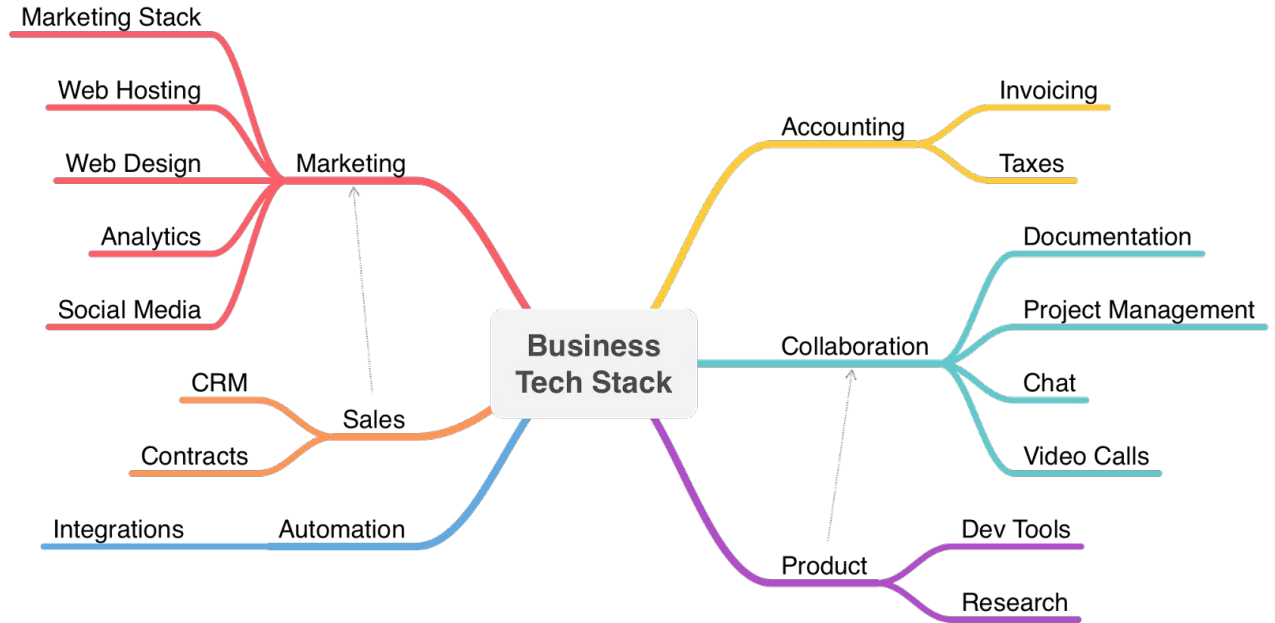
Business Tech Stack

Marketing
Marketing Stack
Web Hosting
Web Design
Analytics
Social Media

Sales
CRM
Contracts

Automation
Integrations

Accounting
Invoicing
Taxes

Collaboration
Documentation
Project Management
Chat
Video Calls

Product
Dev Tools
Research